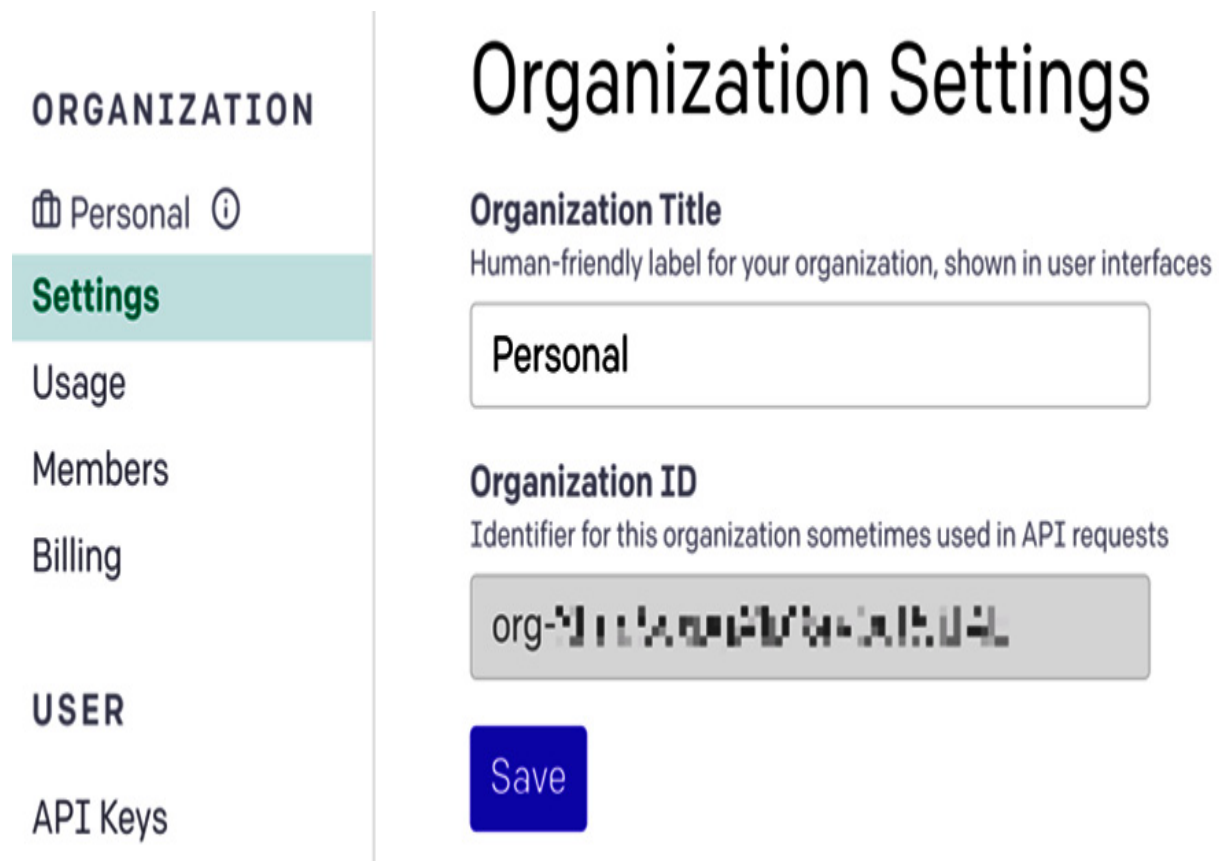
ORGANIZATION

Personal

Settings

Usage

Members

Billing

USER

API Keys

Organization Settings

Organization Title

Human-friendly label for your organization, shown in user interfaces

Personal

Organization ID

Identifier for this organization sometimes used in API requests

org-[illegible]

Save